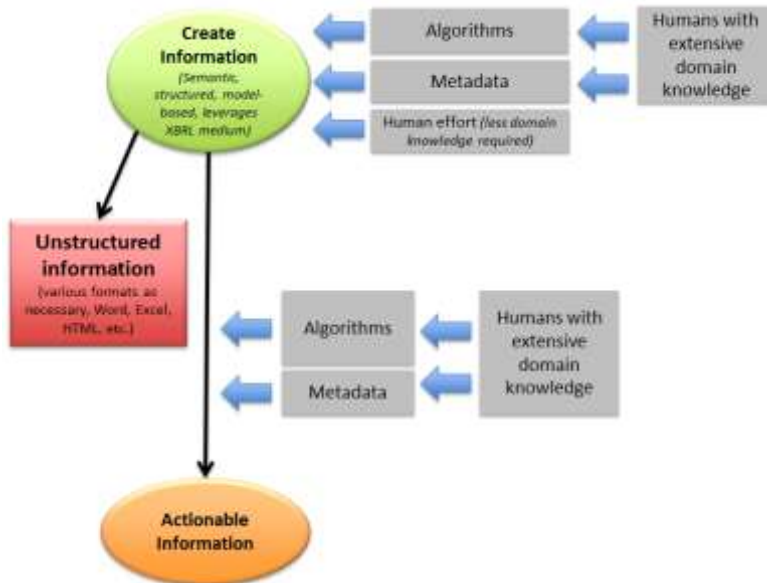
Create Information
(Semantic, structured, model-based, leverages XBRL medium)

Algorithms

Humans with extensive domain knowledge

Metadata

Human effort (less domain knowledge required)

Unstructured information
(various formats as necessary, Word, Excel, HTML, etc.)

Algorithms

Humans with extensive domain knowledge

Metadata

Actionable Information